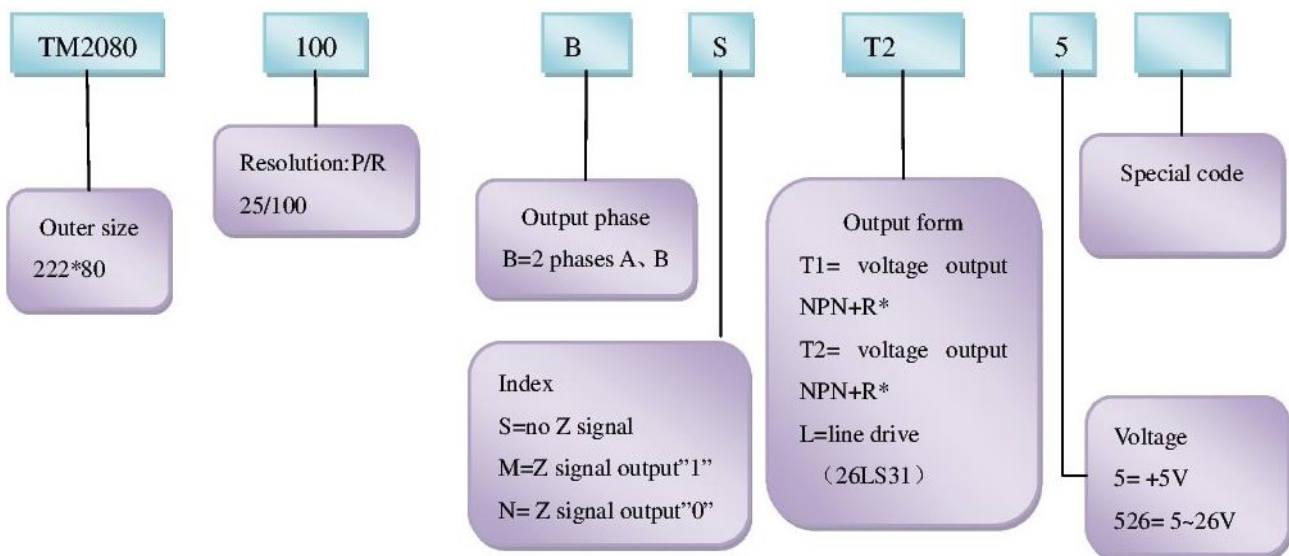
TM2080

100

B

S

T2

5

Outer size
222*80

Resolution:P/R
25/100

Output phase
B=2 phases A、B

Index
S=no Z signal
M=Z signal output"1"
N= Z signal output"0"

Output form
T1= voltage output NPN+R*
T2= voltage output NPN+R*
L=line drive （26LS31）

Special code

Voltage
5= +5V
526= 5~26V